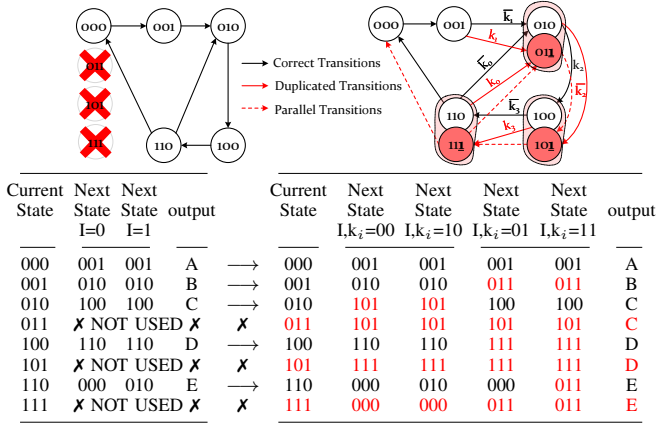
000 001 010 100 110

011 101 111

Correct Transitions
Duplicated Transitions
Parallel Transitions

000 001 010 011 110 111 100 101

$\overline{k_1}$ $k_1$ $k_2$ $\overline{k_2}$ $\overline{k_3}$ $k_3$ $\overline{k_0}$ $k_0$

| Current State | Next State I=0 | Next State I=1 | output | | Current State | Next State I,k$_i$=00 | Next State I,k$_i$=10 | Next State I,k$_i$=01 | Next State I,k$_i$=11 | output |
|---|---|---|---|---|---|---|---|---|---|---|
| 000 | 001 | 001 | A | ⟶ | 000 | 001 | 001 | 001 | 001 | A |
| 001 | 010 | 010 | B | ⟶ | 001 | 010 | 010 | 011 | 011 | B |
| 010 | 100 | 100 | C | ⟶ | 010 | 101 | 101 | 100 | 100 | C |
| 011 | ✗ NOT USED ✗ | | | ✗ | 011 | 101 | 101 | 101 | 101 | C |
| 100 | 110 | 110 | D | ⟶ | 100 | 110 | 110 | 111 | 111 | D |
| 101 | ✗ NOT USED ✗ | | | ✗ | 101 | 111 | 111 | 111 | 111 | D |
| 110 | 000 | 010 | E | ⟶ | 110 | 000 | 010 | 000 | 011 | E |
| 111 | ✗ NOT USED ✗ | | | ✗ | 111 | 000 | 000 | 011 | 011 | E |